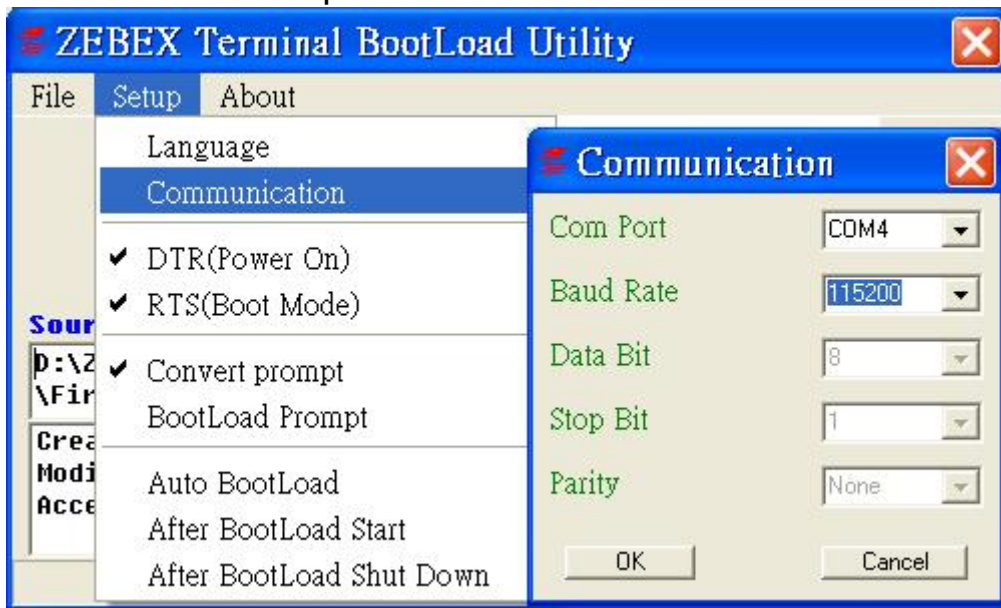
ZEBEX Terminal BootLoad Utility

File Setup About

Language
Communication
✔ DTR(Power On)
✔ RTS(Boot Mode)
✔ Convert prompt
BootLoad Prompt
Auto BootLoad
After BootLoad Start
After BootLoad Shut Down

Sour
D:\Z
\Fir
Crea
Modi
Acce

Communication

Com Port COM4
Baud Rate 115200
Data Bit 8
Stop Bit 1
Parity None

OK Cancel